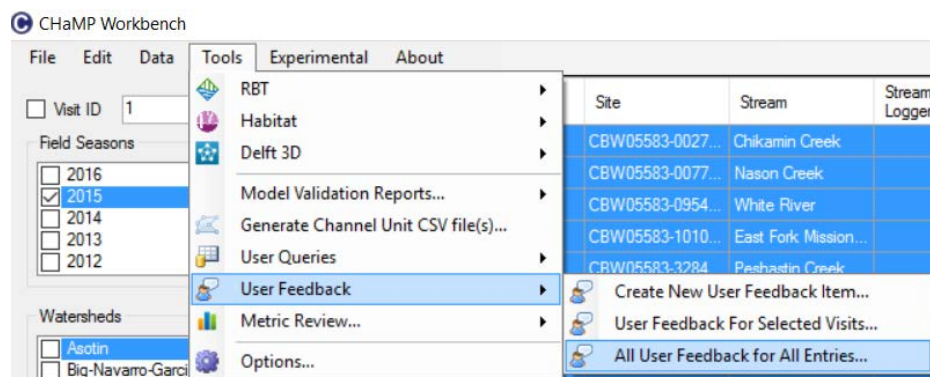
CHaMP Workbench

File Edit Data Tools Experimental About

Visit ID 1

Field Seasons
2016
2015
2014
2013
2012

Watersheds
Asotin
Big-Navarro-Garci

RBT
Habitat
Delft 3D
Model Validation Reports...
Generate Channel Unit CSV file(s)...
User Queries
User Feedback
Metric Review...
Options...

Create New User Feedback Item...
User Feedback For Selected Visits...
All User Feedback for All Entries...

| Site | Stream | Stream Logger |
|---|---|---|
| CBW05583-0027... | Chikamin Creek | |
| CBW05583-0077... | Nason Creek | |
| CBW05583-0954... | White River | |
| CBW05583-1010... | East Fork Mission... | |
| CBW05583-3284 | Peshastin Creek | |